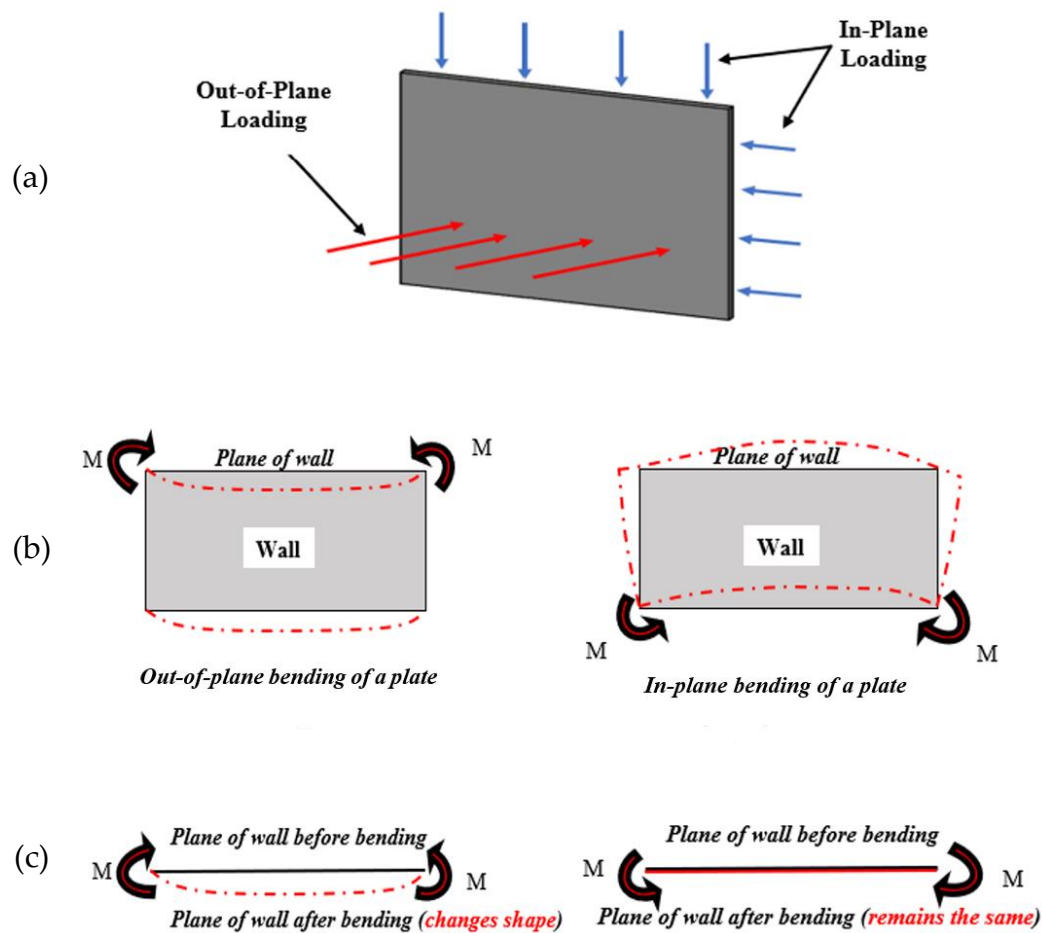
(a)

In-Plane Loading

Out-of-Plane Loading

(b)

M

Plane of wall

M

Wall

Out-of-plane bending of a plate

Plane of wall

Wall

M

M

In-plane bending of a plate

(c)

Plane of wall before bending

M

M

Plane of wall after bending (changes shape)

Plane of wall before bending

M

M

Plane of wall after bending (remains the same)